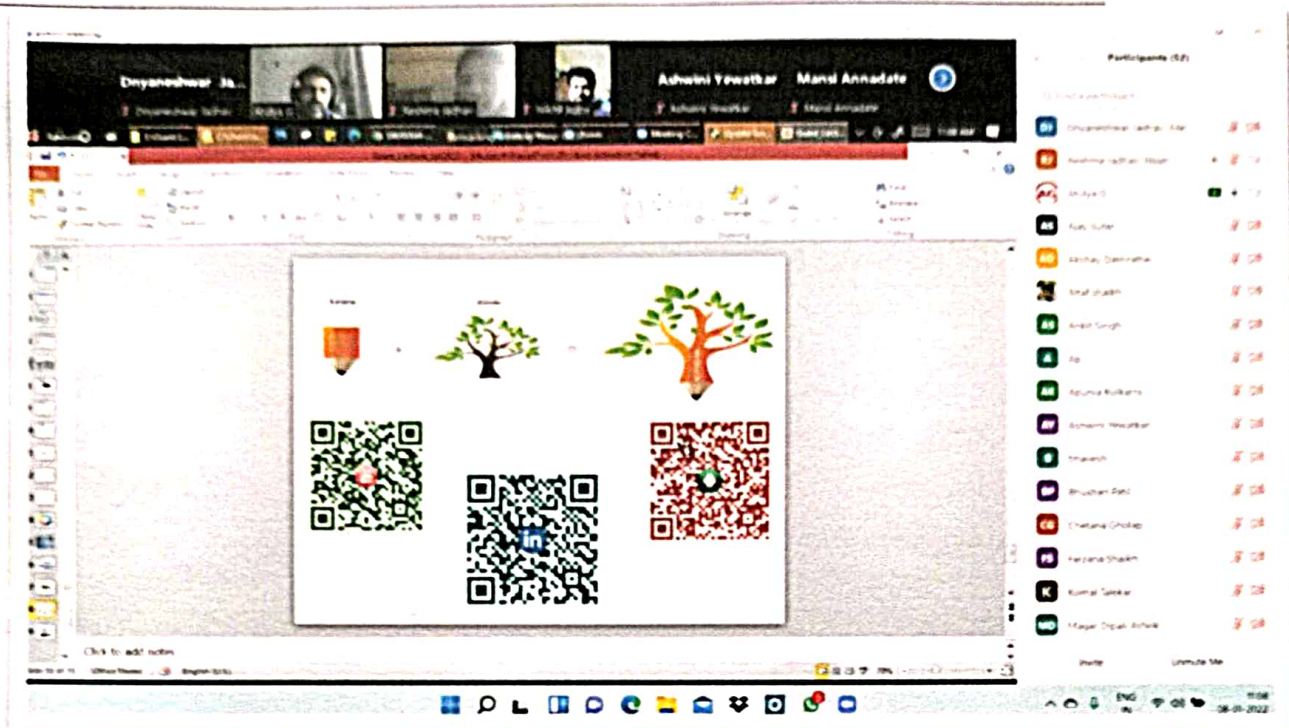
Dnyaneshwar Ja...

Ashwini Yewatkar

Mansi Annadate

Dnyaneshwar Jadhav

Reshma Jadhav

Ashwini Yewatkar

Mansi Annadate

Participants (52)

DJ Dnyaneshwar Jadhav

RJ Reshma Jadhav

AS

AG

AS

AK

AY Ashwini Yewatkar

Bhushan Patil

CG Chetana Gholap

FS Farzana Shaikh

K Komal Salekar

Click to add notes

Invite

Unmute Me

ENG
IN

08-01-2022